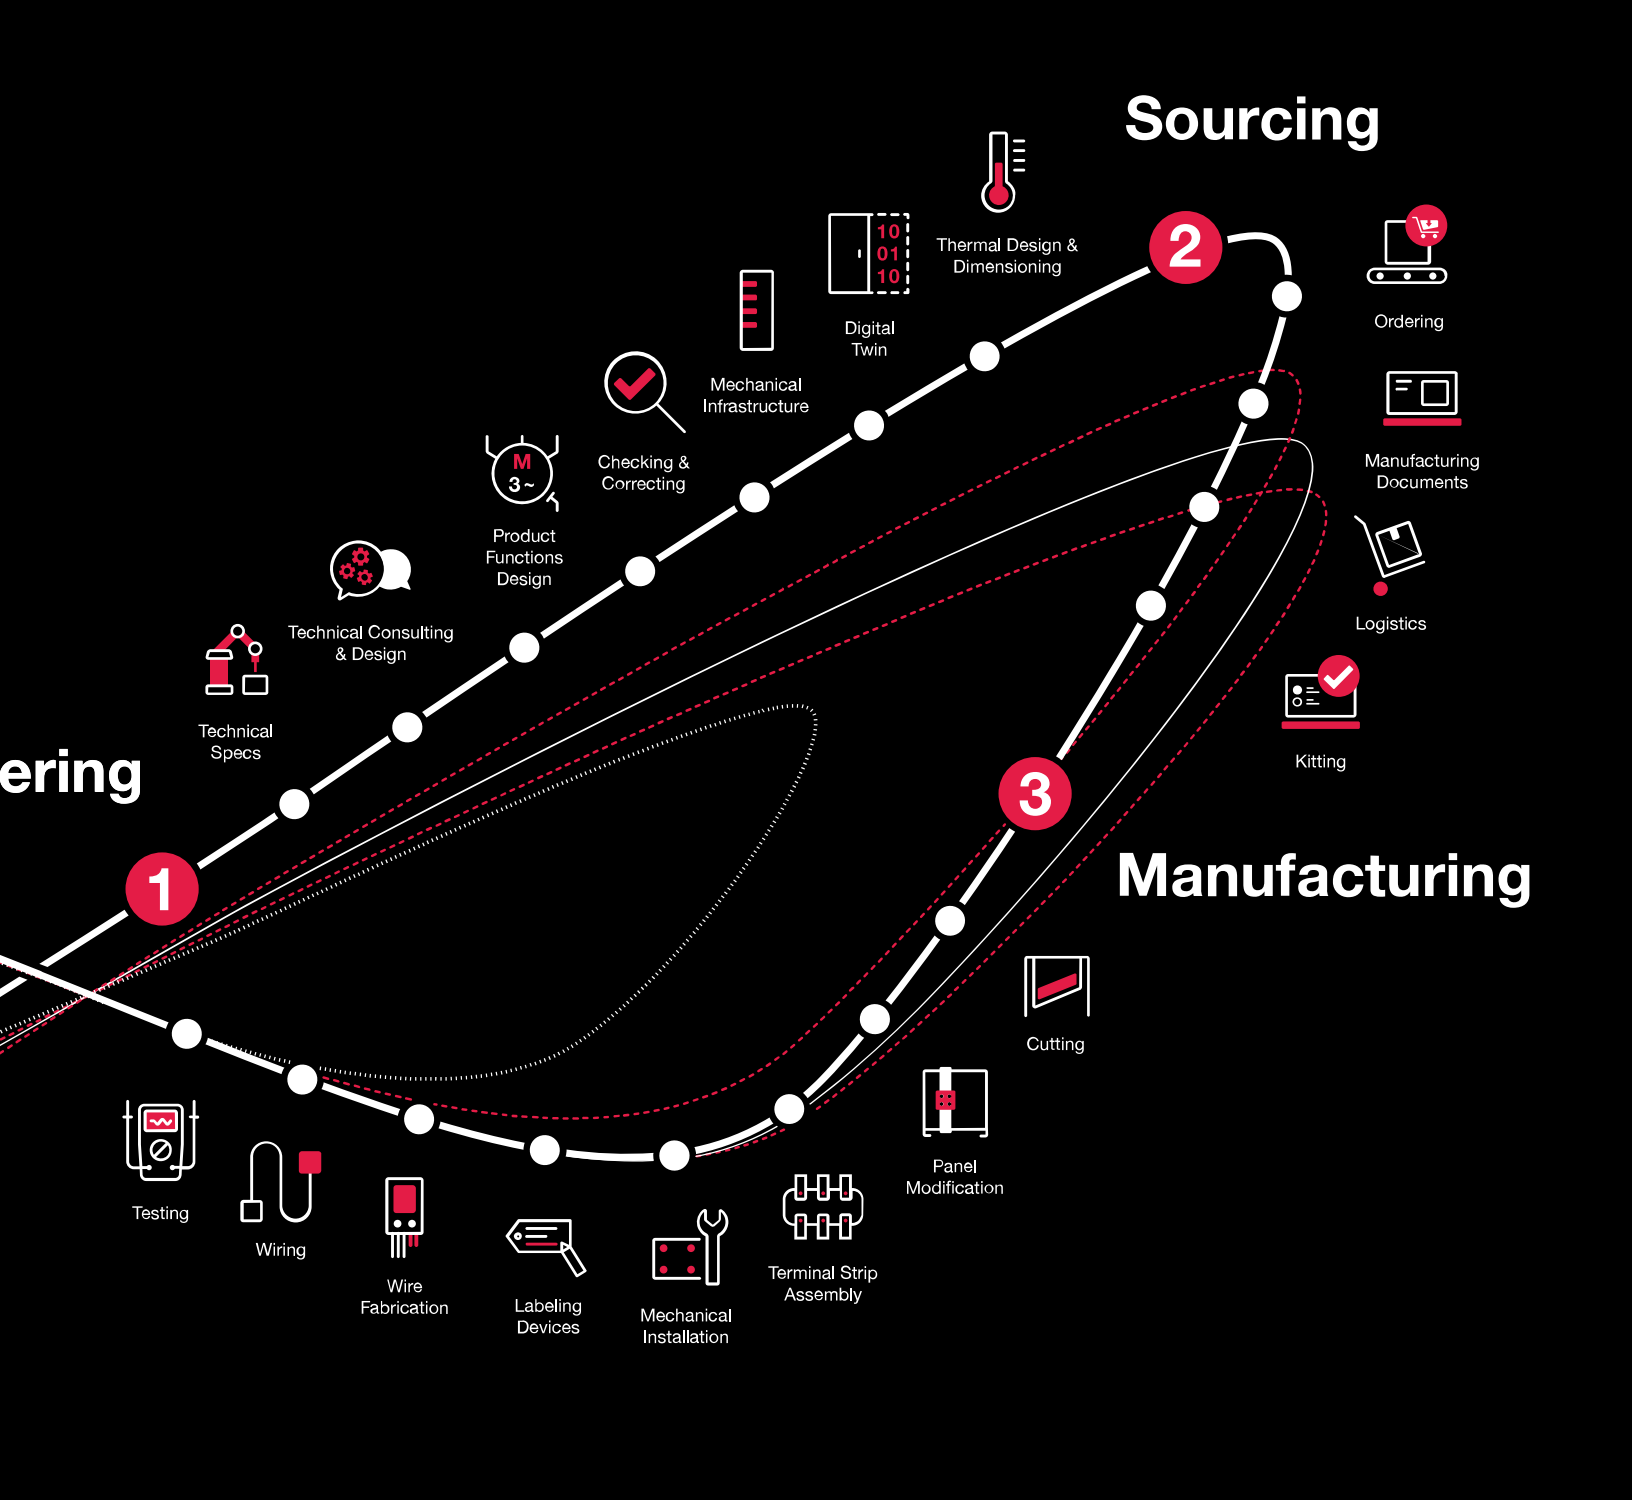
Sourcing

2

Thermal Design & Dimensioning

10
01
10

Digital Twin

Mechanical Infrastructure

Checking & Correcting

M
3~

Product Functions Design

Technical Consulting & Design

Technical Specs

ering

1

Ordering

Manufacturing Documents

Logistics

Kitting

3

Manufacturing

Cutting

Panel Modification

Terminal Strip Assembly

Mechanical Installation

Labeling Devices

Wire Fabrication

Wiring

Testing